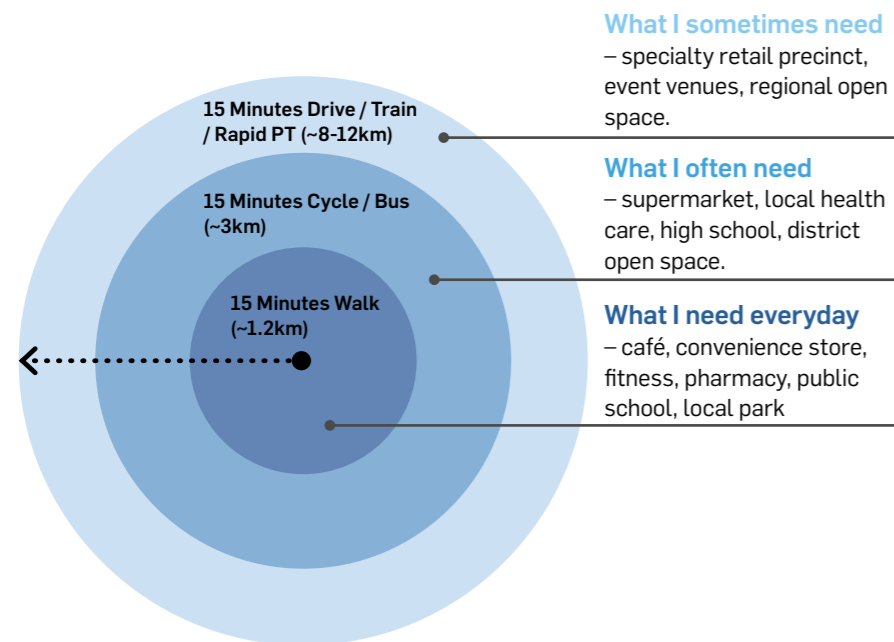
15 Minutes Drive / Train / Rapid PT (~8-12km)

15 Minutes Cycle / Bus (~3km)

15 Minutes Walk (~1.2km)

What I sometimes need
– specialty retail precinct, event venues, regional open space.

What I often need
– supermarket, local health care, high school, district open space.

What I need everyday
– café, convenience store, fitness, pharmacy, public school, local park